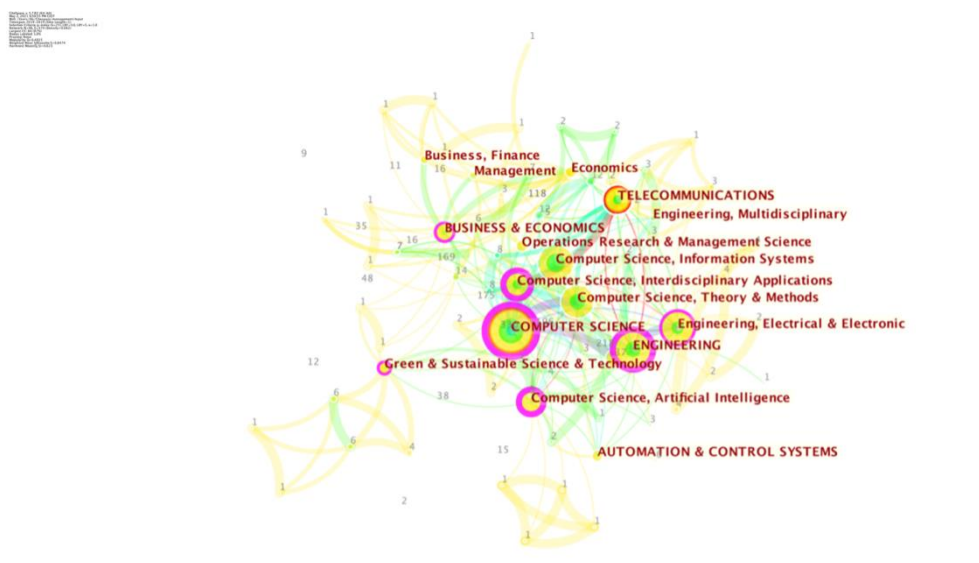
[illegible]

1
1
1
2
2
9
11
16
Business, Finance
Management
Economics
3
3
1
3
118
TELECOMMUNICATIONS
1
12
Engineering, Multidisciplinary
35
BUSINESS & ECONOMICS
7
16
Operations Research & Management Science
169
8
Computer Science, Information Systems
48
14
Computer Science, Interdisciplinary Applications
175
Computer Science, Theory & Methods
1
2
COMPUTER SCIENCE
Engineering, Electrical & Electronic
12
1
ENGINEERING
Green & Sustainable Science & Technology
2
1
6
38
Computer Science, Artificial Intelligence
1
3
1
6
4
15
AUTOMATION & CONTROL SYSTEMS
1
1
1
1
1
2